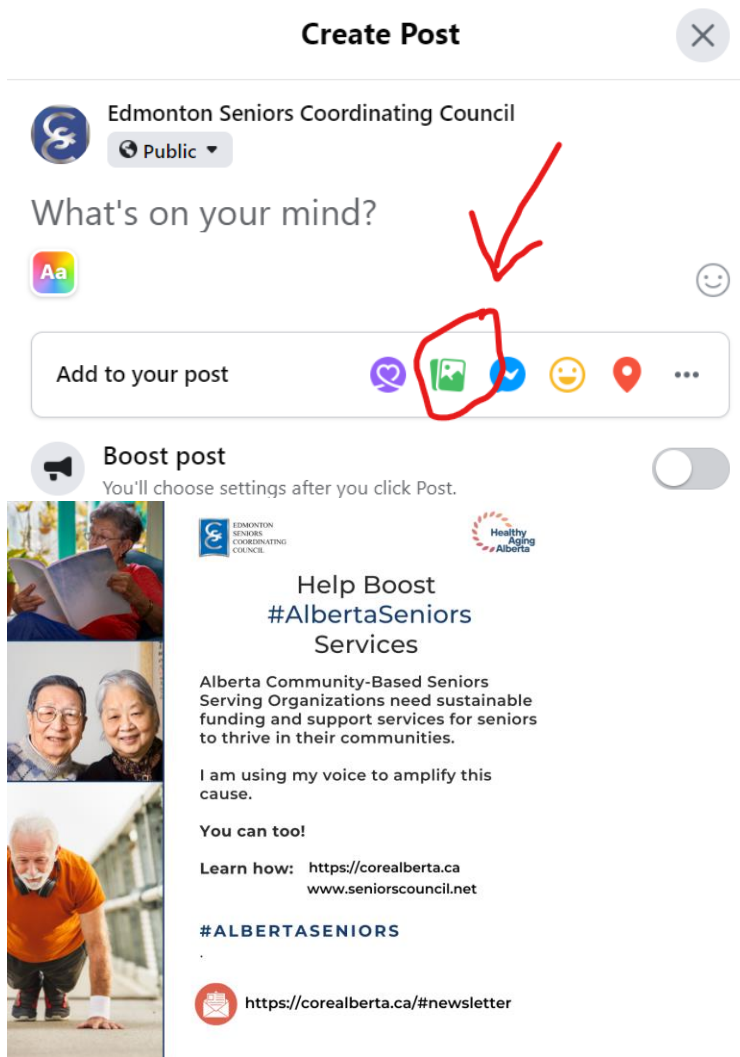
Create Post

Edmonton Seniors Coordinating Council
Public

What's on your mind?

Aa

Add to your post

Boost post
You'll choose settings after you click Post.

EDMONTON SENIORS COORDINATING COUNCIL

Healthy Aging Alberta

Help Boost #AlbertaSeniors Services

Alberta Community-Based Seniors Serving Organizations need sustainable funding and support services for seniors to thrive in their communities.

I am using my voice to amplify this cause.

You can too!

Learn how: https://corealberta.ca
www.seniorscouncil.net

#ALBERTASENIORS

https://corealberta.ca/#newsletter